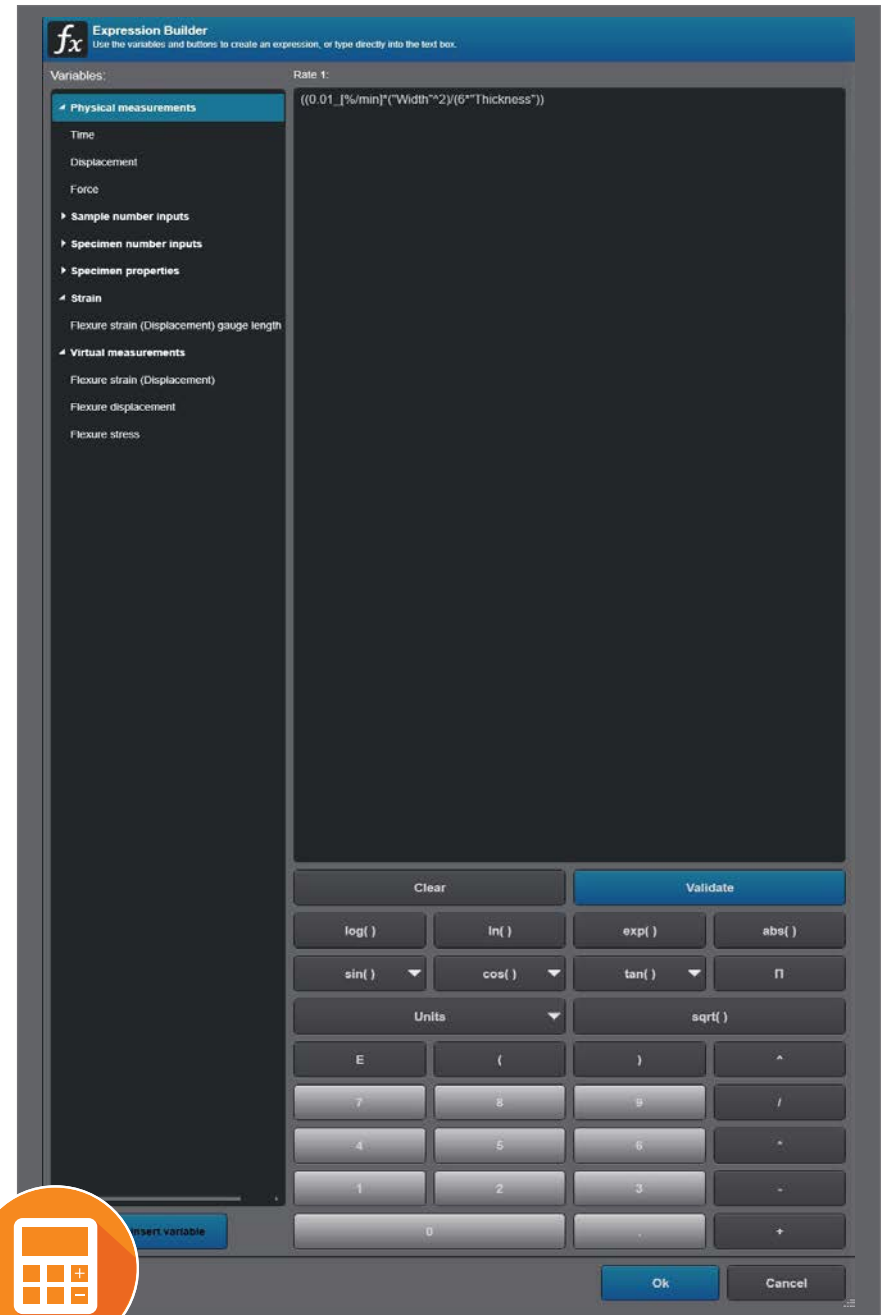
$fx$ Expression Builder
Use the variables and buttons to create an expression, or type directly into the text box.

Variables:

Physical measurements
Time
Displacement
Force
Sample number inputs
Specimen number inputs
Specimen properties
Strain
Flexure strain (Displacement) gauge length
Virtual measurements
Flexure strain (Displacement)
Flexure displacement
Flexure stress

Insert variable

Rate 1:

((0.01_[%/min]*("Width"^2)/(6*"Thickness"))

Clear
Validate
log( )
ln( )
exp( )
abs( )
sin( )
cos( )
tan( )
Π
Units
sqrt( )
E
(
)
^
7
8
9
/
4
5
6
*
1
2
3
-
0
.
+

Ok
Cancel